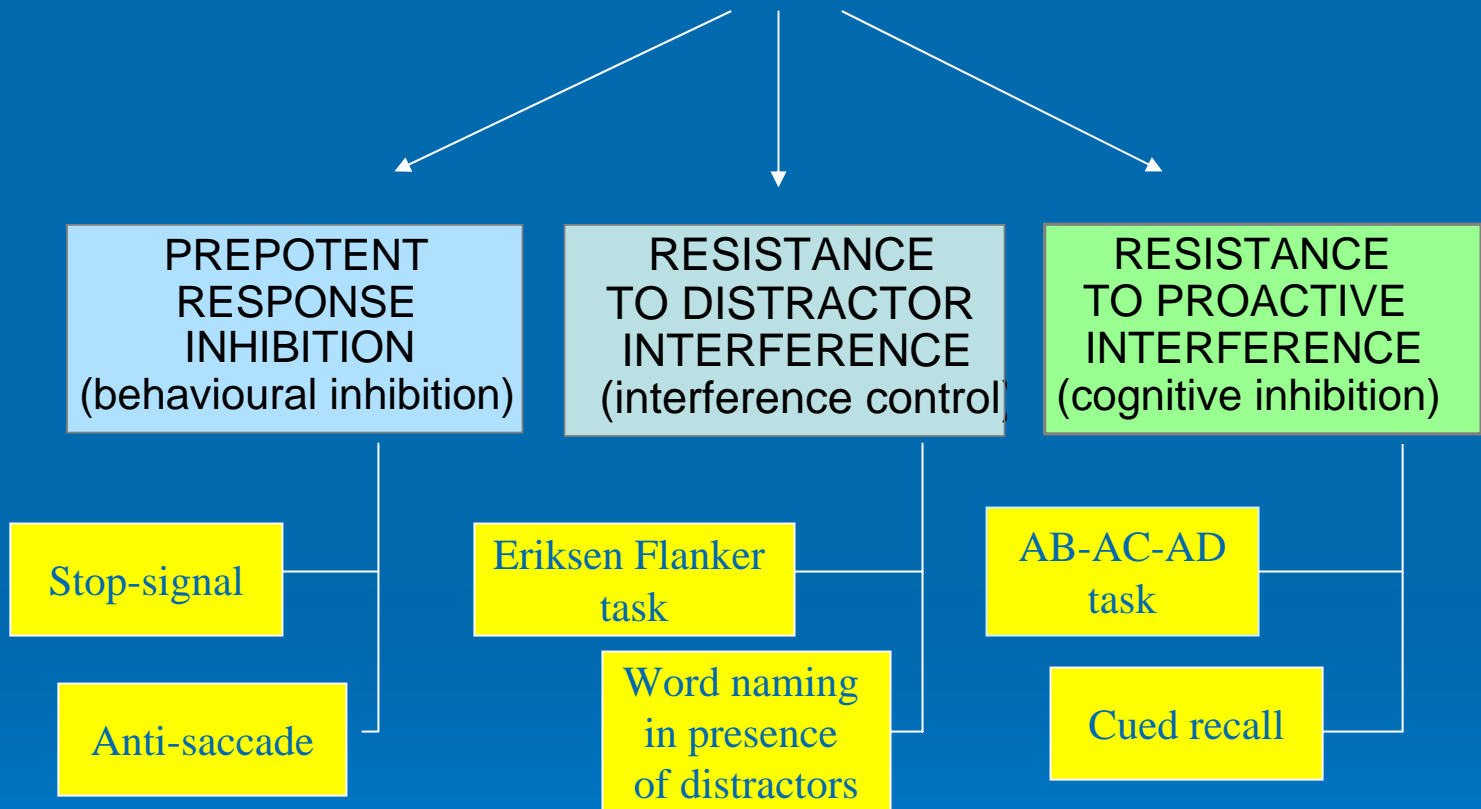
PREPOTENT RESPONSE INHIBITION (behavioural inhibition)

RESISTANCE TO DISTRACTOR INTERFERENCE (interference control)

RESISTANCE TO PROACTIVE INTERFERENCE (cognitive inhibition)

Stop-signal

Anti-saccade

Eriksen Flanker task

Word naming in presence of distractors

AB-AC-AD task

Cued recall